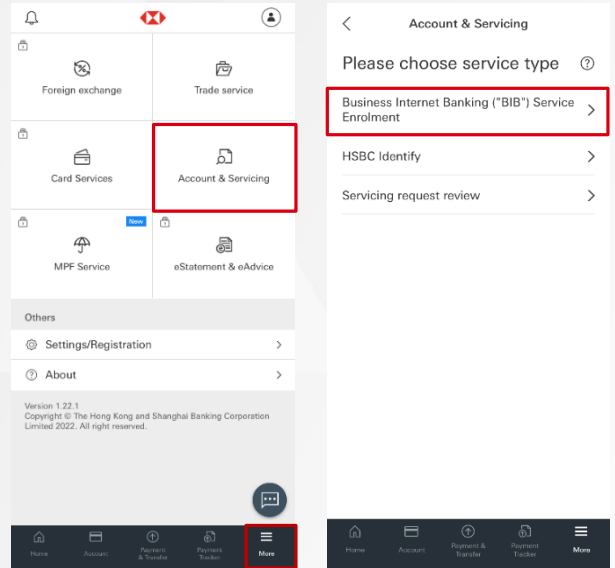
Foreign exchange

Trade service

Card Services

Account & Servicing

New

MPF Service

eStatement & eAdvice

Others

Settings/Registration

About

Version 1.22.1
Copyright © The Hong Kong and Shanghai Banking Corporation Limited 2022. All right reserved.

Home | Account | Payment & Transfer | Payment Tracker | More

Account & Servicing

Please choose service type

Business Internet Banking ("BIB") Service Enrolment

HSBC Identify

Servicing request review

Home | Account | Payment & Transfer | Payment Tracker | More